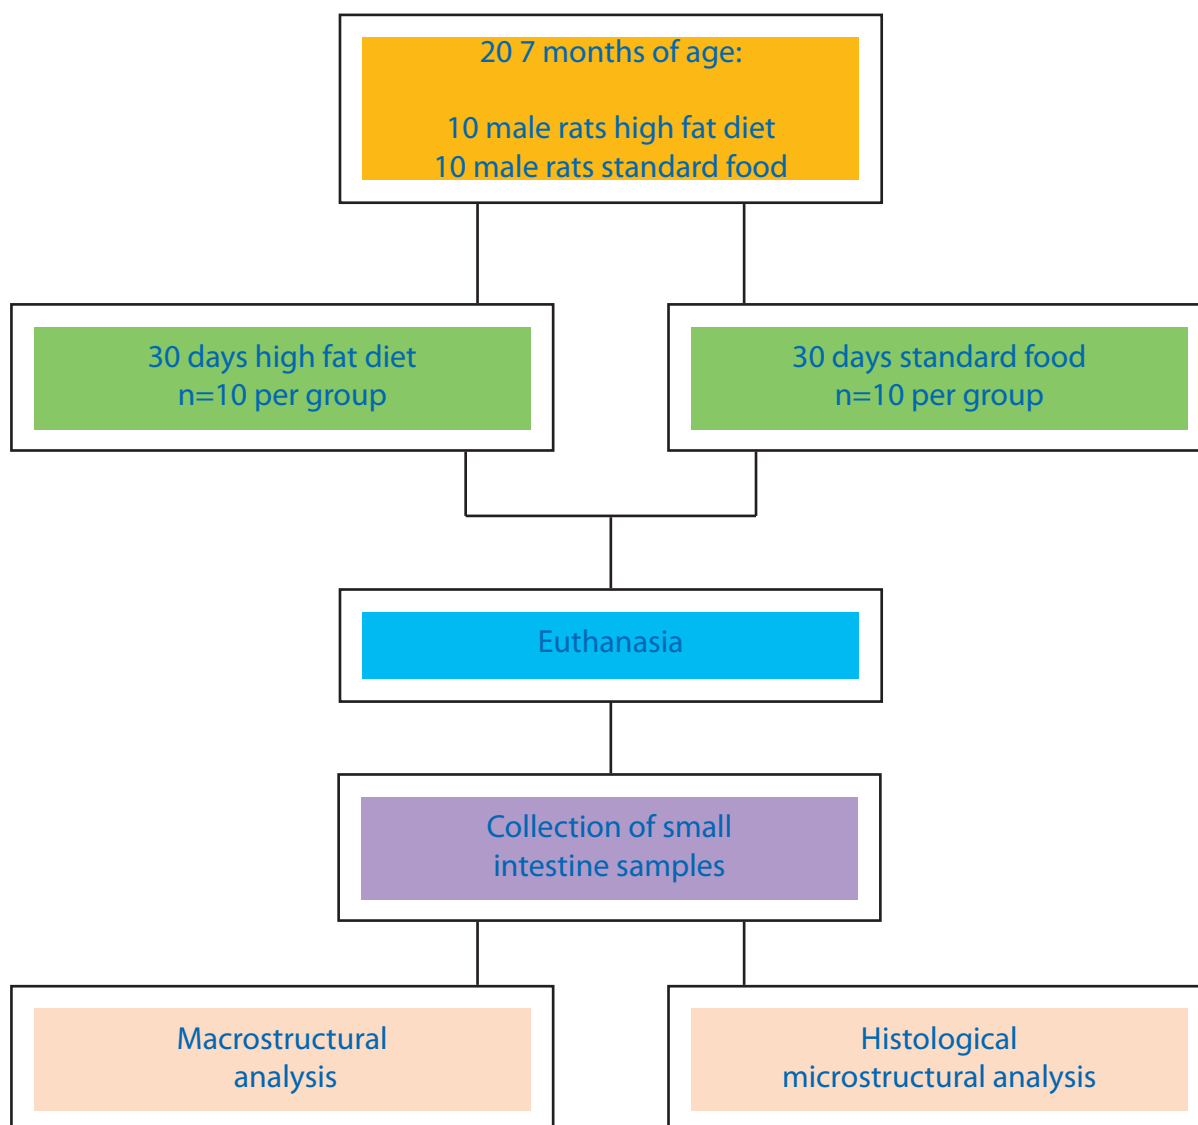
20 7 months of age:

10 male rats high fat diet
10 male rats standard food

30 days high fat diet
n=10 per group

30 days standard food
n=10 per group

Euthanasia

Collection of small intestine samples

Macrostructural analysis

Histological microstructural analysis